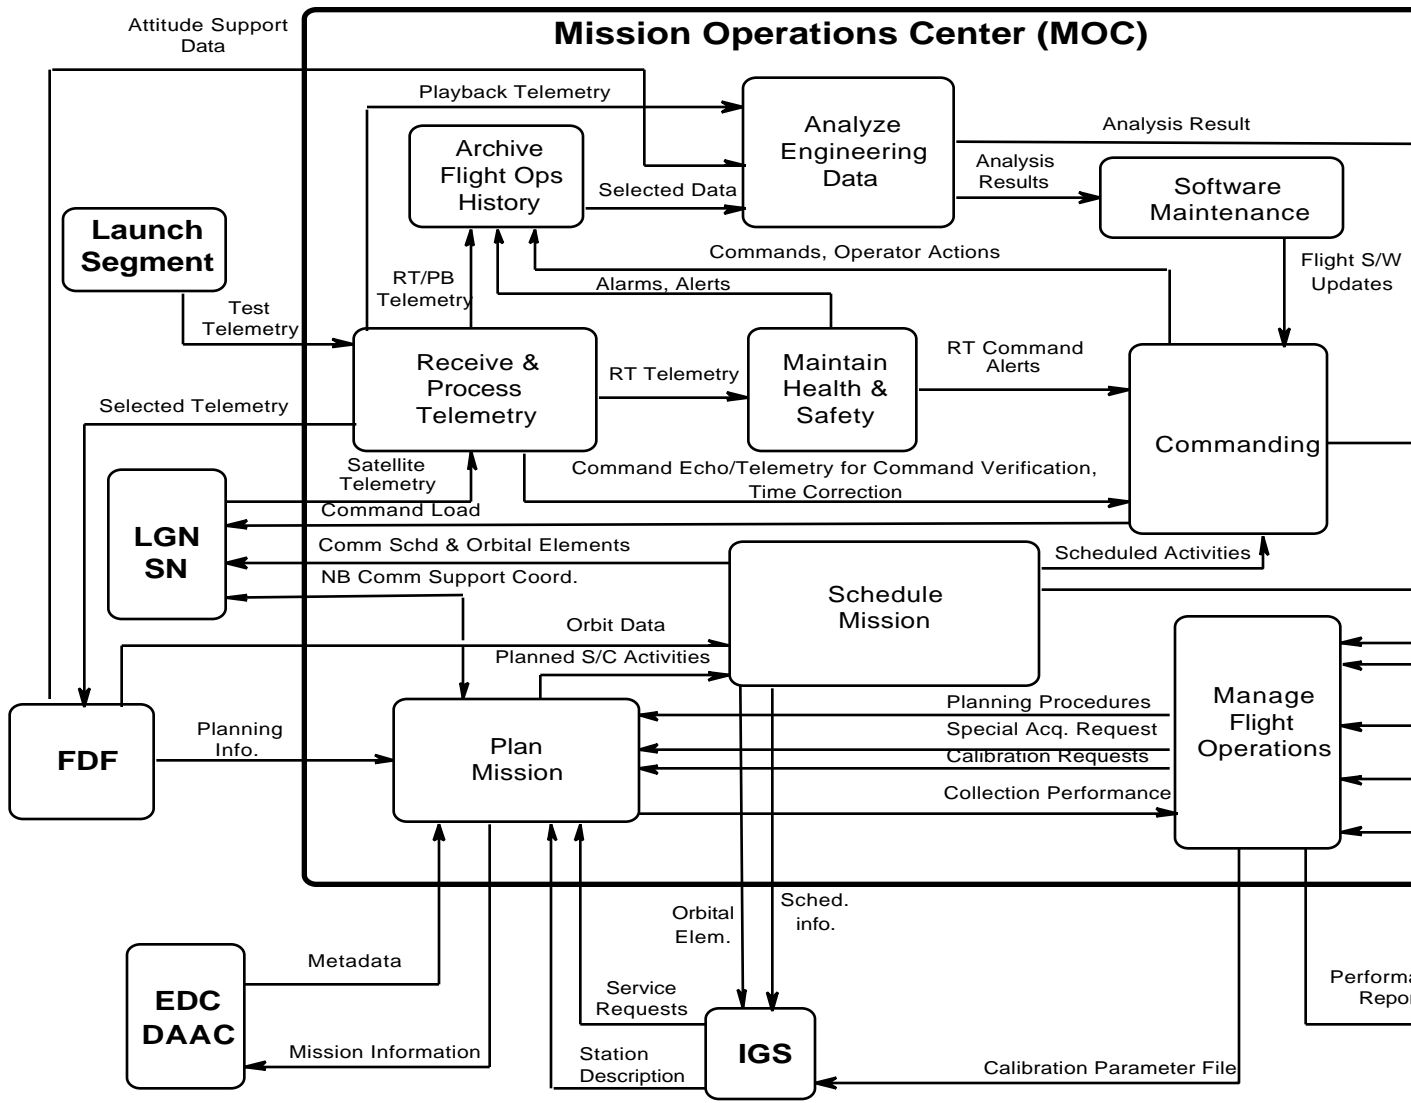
Mission Operations Center (MOC)

Attitude Support Data

Playback Telemetry

Analyze Engineering Data

Analysis Result

Archive Flight Ops History

Selected Data

Analysis Results

Software Maintenance

Launch Segment

Commands, Operator Actions

Flight S/W Updates

RT/PB Telemetry

Alarms, Alerts

Test Telemetry

Receive & Process Telemetry

RT Telemetry

Maintain Health & Safety

RT Command Alerts

Selected Telemetry

Commanding

Satellite Telemetry

Command Echo/Telemetry for Command Verification, Time Correction

LGN SN

Command Load

Comm Schd & Orbital Elements

Scheduled Activities

NB Comm Support Coord.

Schedule Mission

Orbit Data

Planned S/C Activities

Manage Flight Operations

Planning Procedures

Special Acq. Request

FDF

Planning Info.

Plan Mission

Calibration Requests

Collection Performance

Orbital Elem.

Sched. info.

EDC DAAC

Metadata

Service Requests

Performa Repor

Mission Information

Station Description

IGS

Calibration Parameter File